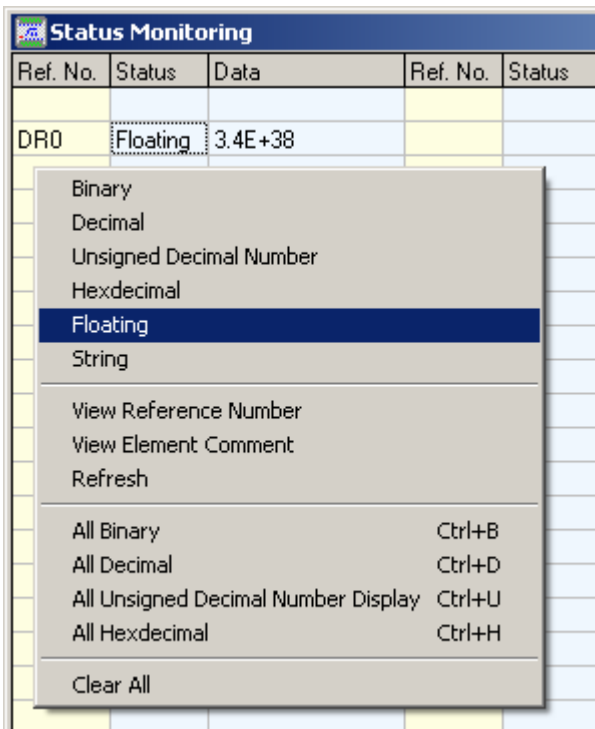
Status Monitoring

| Ref. No. | Status | Data | Ref. No. | Status |
|---|---|---|---|---|
| | | | | |
| DR0 | Floating | 3.4E+38 | | |

Binary
Decimal
Unsigned Decimal Number
Hexdecimal
Floating
String

View Reference Number
View Element Comment
Refresh

All Binary Ctrl+B
All Decimal Ctrl+D
All Unsigned Decimal Number Display Ctrl+U
All Hexdecimal Ctrl+H

Clear All